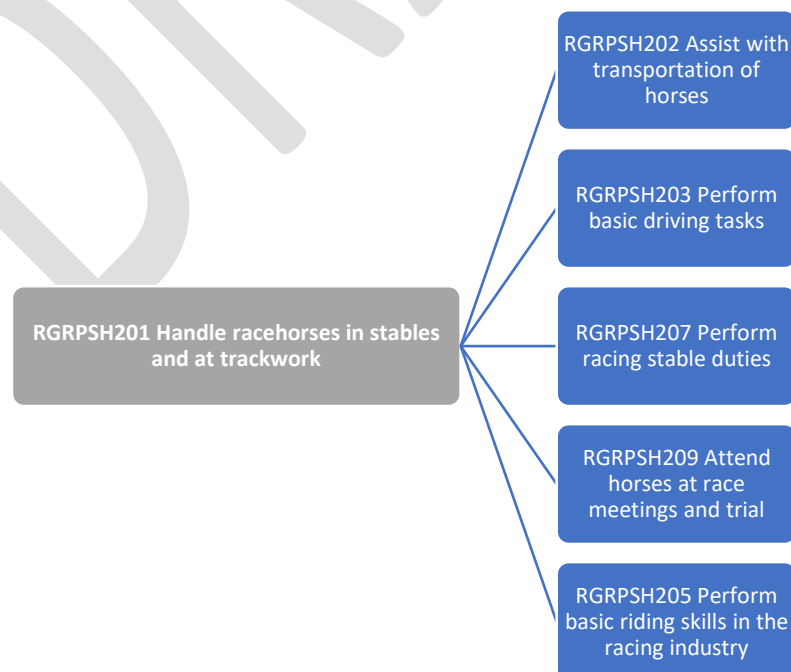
RGRPSH201 Handle racehorses in stables and at trackwork

RGRPSH202 Assist with transportation of horses

RGRPSH203 Perform basic driving tasks

RGRPSH207 Perform racing stable duties

RGRPSH209 Attend horses at race meetings and trial

RGRPSH205 Perform basic riding skills in the racing industry